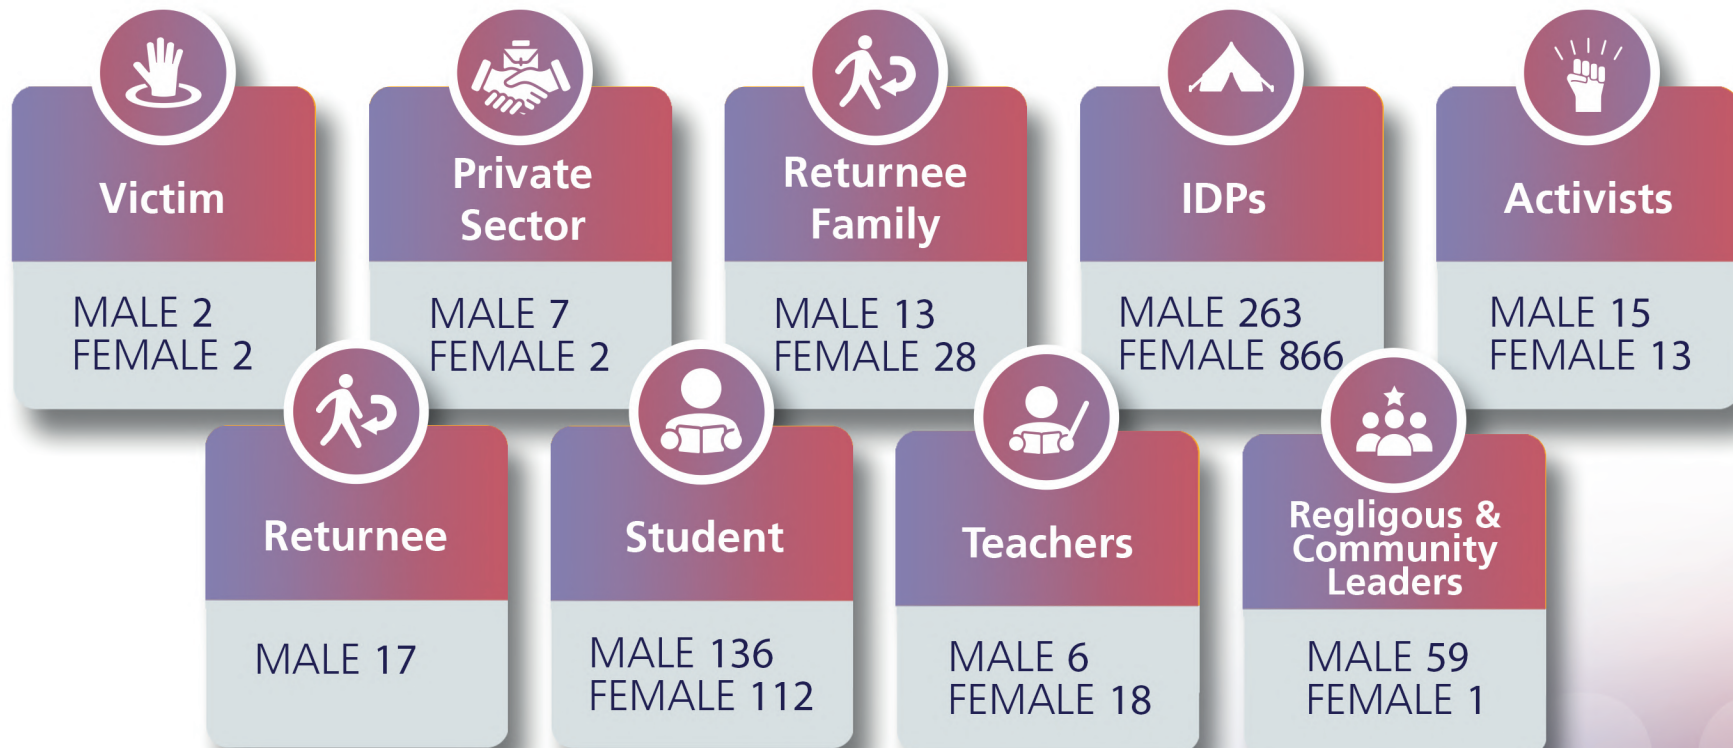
Victim
MALE 2
FEMALE 2

Private Sector
MALE 7
FEMALE 2

Returnee Family
MALE 13
FEMALE 28

IDPs
MALE 263
FEMALE 866

Activists
MALE 15
FEMALE 13

Returnee
MALE 17

Student
MALE 136
FEMALE 112

Teachers
MALE 6
FEMALE 18

Regligous & Community Leaders
MALE 59
FEMALE 1